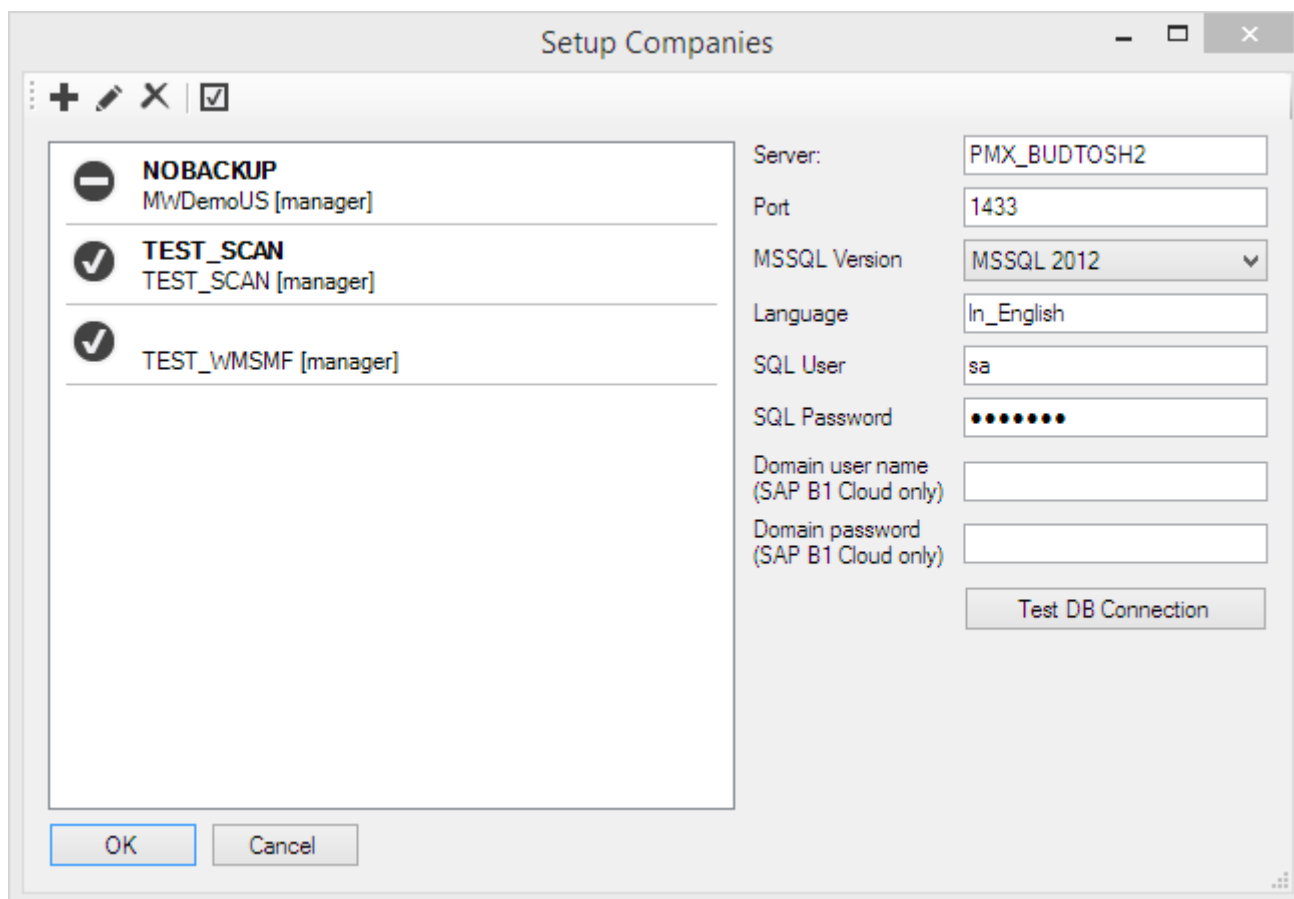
Setup Companies

NOBACKUP
MWDemoUS [manager]

TEST_SCAN
TEST_SCAN [manager]

TEST_WMSMF [manager]

Server: PMX_BUDTOSH2
Port 1433
MSSQL Version MSSQL 2012
Language ln_English
SQL User sa
SQL Password •••••••
Domain user name (SAP B1 Cloud only)
Domain password (SAP B1 Cloud only)
Test DB Connection

OK
Cancel